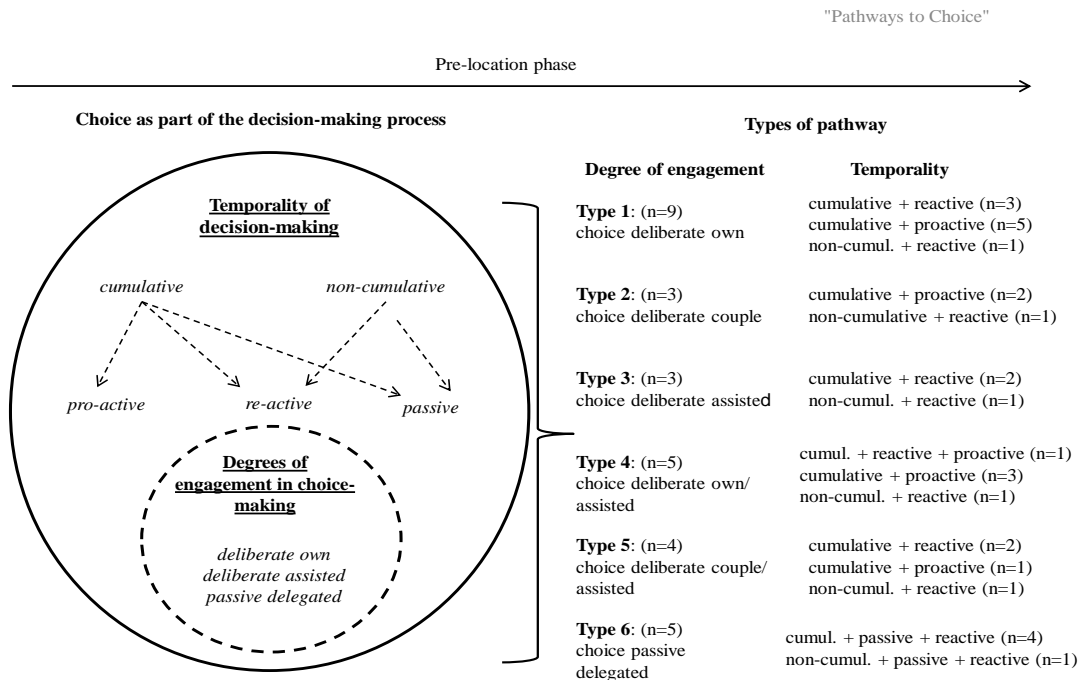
"Pathways to Choice"

Pre-location phase

Choice as part of the decision-making process

Temporality of decision-making

cumulative

non-cumulative

pro-active

re-active

passive

Degrees of engagement in choice-making

deliberate own
deliberate assisted
passive delegated

Types of pathway

| Degree of engagement | Temporality |
|---|---|
| **Type 1**: (n=9) choice deliberate own | cumulative + reactive (n=3) cumulative + proactive (n=5) non-cumul. + reactive (n=1) |
| **Type 2**: (n=3) choice deliberate couple | cumulative + proactive (n=2) non-cumulative + reactive (n=1) |
| **Type 3**: (n=3) choice deliberate assisted | cumulative + reactive (n=2) non-cumul. + reactive (n=1) |
| **Type 4**: (n=5) choice deliberate own/ assisted | cumul. + reactive + proactive (n=1) cumulative + proactive (n=3) non-cumul. + reactive (n=1) |
| **Type 5**: (n=4) choice deliberate couple/ assisted | cumulative + reactive (n=2) cumulative + proactive (n=1) non-cumul. + reactive (n=1) |
| **Type 6**: (n=5) choice passive delegated | cumul. + passive + reactive (n=4) non-cumul. + passive + reactive (n=1) |